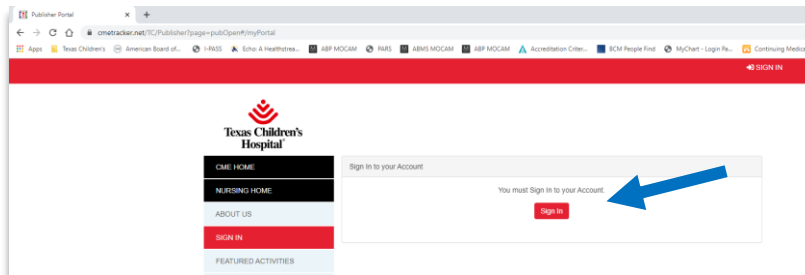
Publisher Portal

cmetracker.net/TC/Publisher?page=pubOpen#/myPortal

Apps Texas Children's American Board of... I-PASS Echo: A Healthstrea... ABP MOCAM PARS ABMS MOCAM ABP MOCAM Accreditation Criter... BCM People Find MyChart - Login Pa... Continuing Medica

SIGN IN

Texas Children's Hospital

CME HOME
NURSING HOME
ABOUT US
SIGN IN
FEATURED ACTIVITIES

Sign In to your Account

You must Sign In to your Account.

Sign In